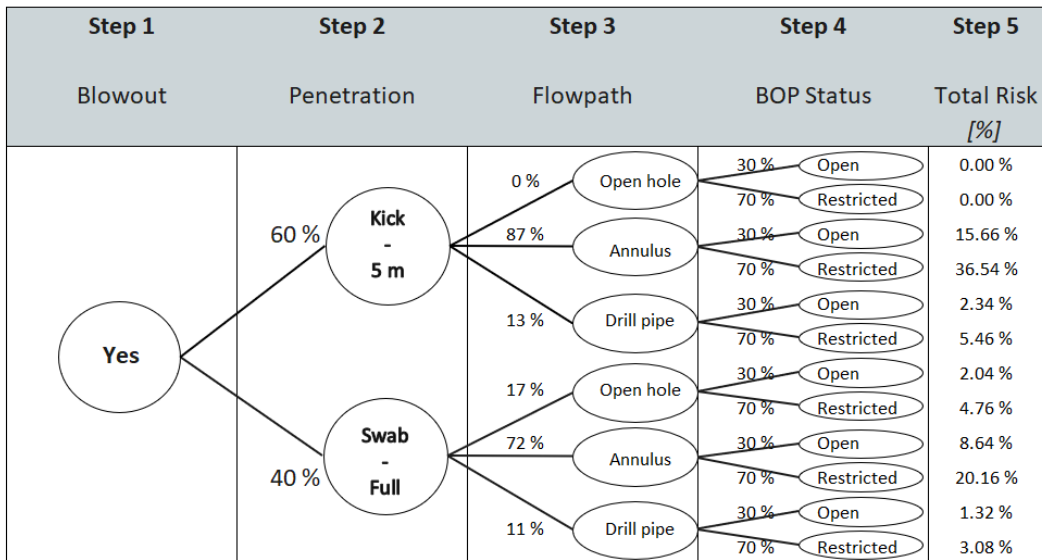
| Step 1 | Step 2 | Step 3 | Step 4 | Step 5 |
|---|---|---|---|---|
| Blowout | Penetration | Flowpath | BOP Status | Total Risk [%] |

Yes

60 % Kick - 5 m

0 % Open hole
30 % Open 0.00 %
70 % Restricted 0.00 %

87 % Annulus
30 % Open 15.66 %
70 % Restricted 36.54 %

13 % Drill pipe
30 % Open 2.34 %
70 % Restricted 5.46 %

40 % Swab - Full

17 % Open hole
30 % Open 2.04 %
70 % Restricted 4.76 %

72 % Annulus
30 % Open 8.64 %
70 % Restricted 20.16 %

11 % Drill pipe
30 % Open 1.32 %
70 % Restricted 3.08 %